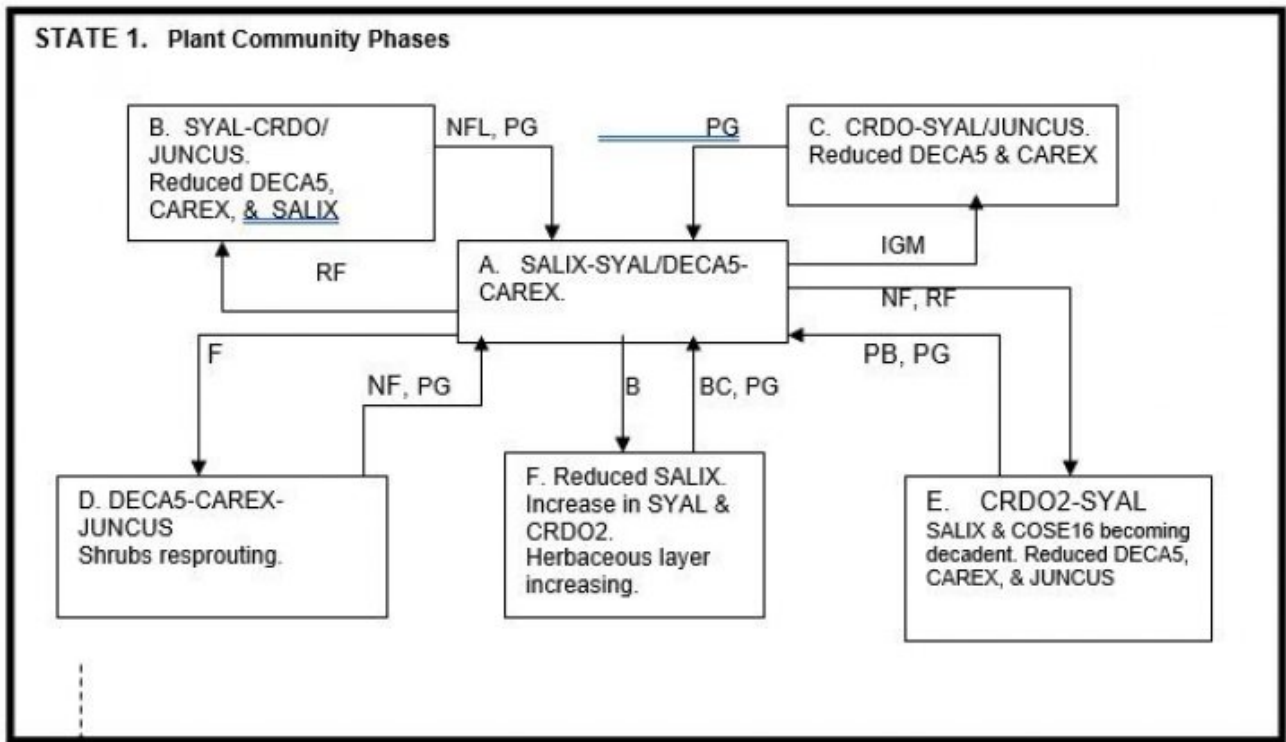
STATE 1. Plant Community Phases

B. SYAL-CRDO/ JUNCUS. Reduced DECA5, CAREX, & SALIX

NFL, PG

PG

C. CRDO-SYAL/JUNCUS. Reduced DECA5 & CAREX

RF

A. SALIX-SYAL/DECA5-CAREX.

IGM

NF, RF

F

NF, PG

B

BC, PG

PB, PG

D. DECA5-CAREX-JUNCUS Shrubs resprouting.

F. Reduced SALIX. Increase in SYAL & CRDO2. Herbaceous layer increasing.

E. CRDO2-SYAL SALIX & COSE16 becoming decadent. Reduced DECA5, CAREX, & JUNCUS